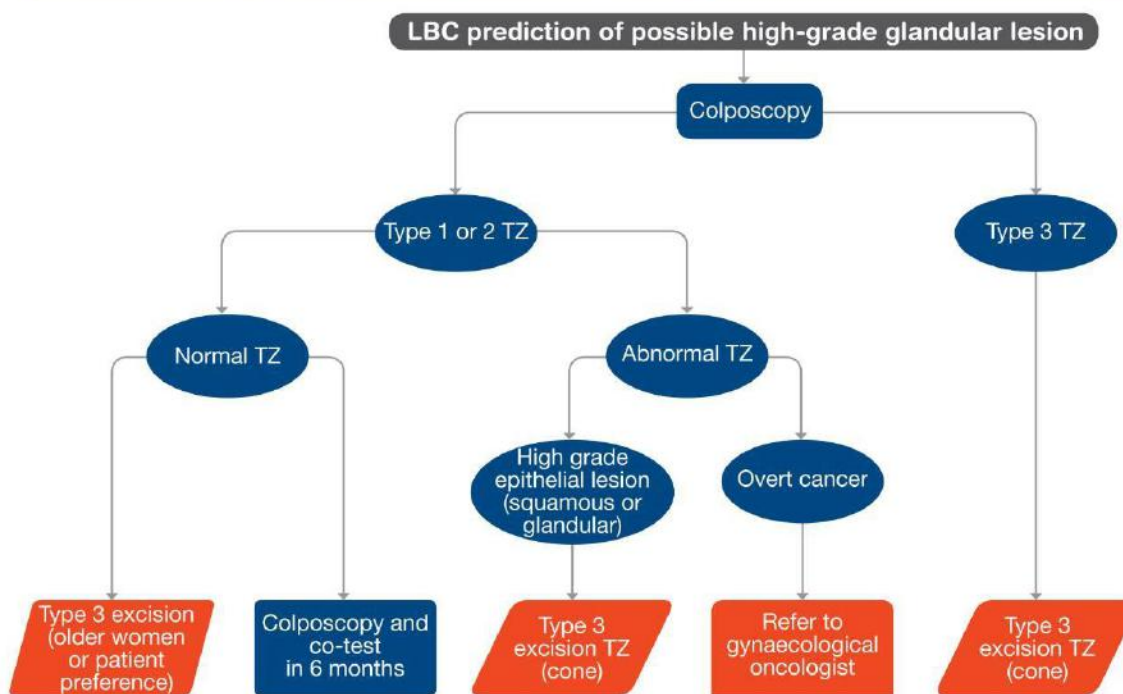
LBC prediction of possible high-grade glandular lesion

Colposcopy

Type 1 or 2 TZ

Type 3 TZ

Normal TZ

Abnormal TZ

High grade epithelial lesion (squamous or glandular)

Overt cancer

Type 3 excision (older women or patient preference)

Colposcopy and co-test in 6 months

Type 3 excision TZ (cone)

Refer to gynaecological oncologist

Type 3 excision TZ (cone)